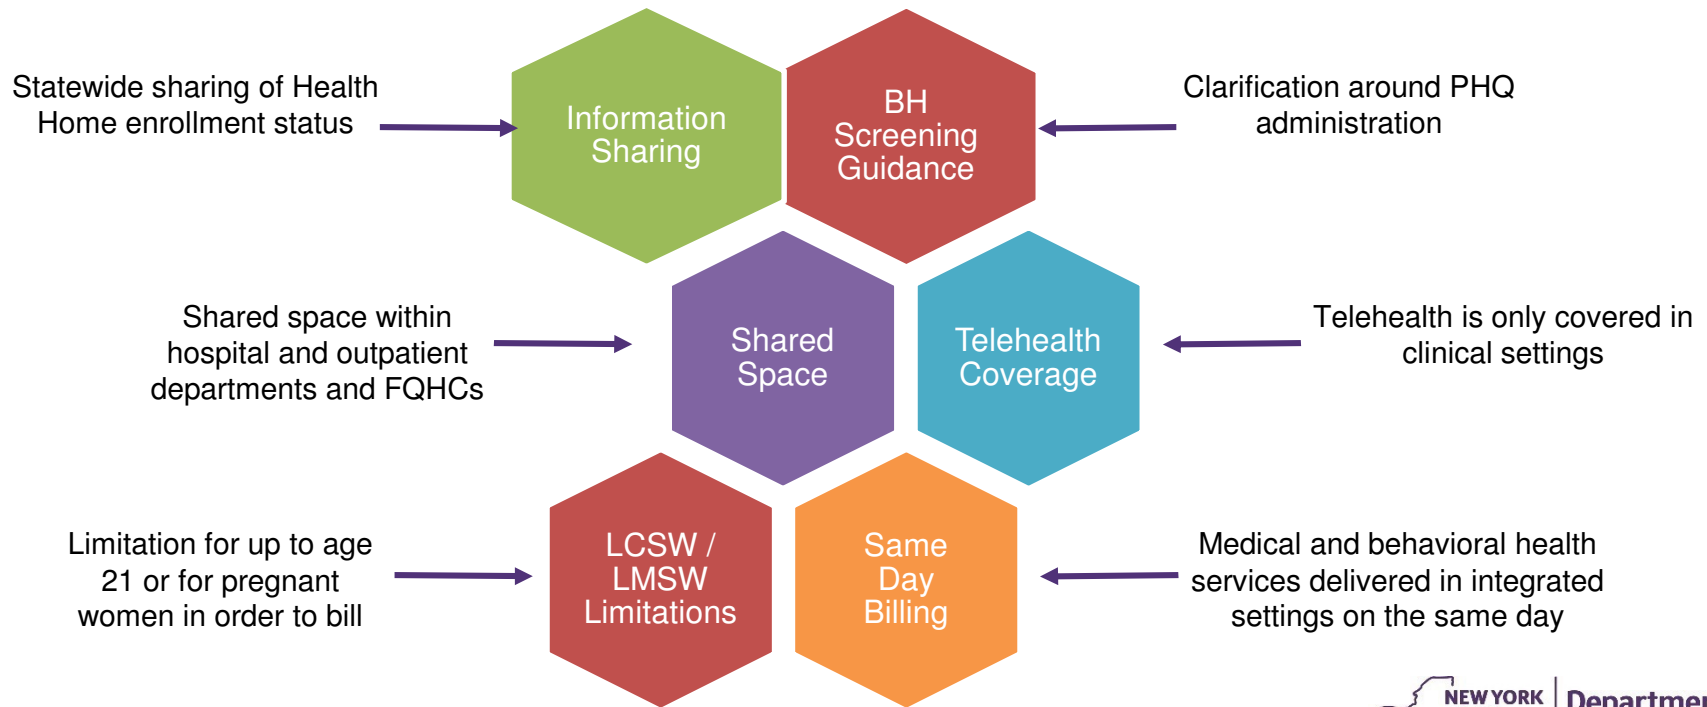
Statewide sharing of Health Home enrollment status

Information Sharing

BH Screening Guidance

Clarification around PHQ administration

Shared space within hospital and outpatient departments and FQHCs

Shared Space

Telehealth Coverage

Telehealth is only covered in clinical settings

Limitation for up to age 21 or for pregnant women in order to bill

LCSW / LMSW Limitations

Same Day Billing

Medical and behavioral health services delivered in integrated settings on the same day

NEW YORK | Departme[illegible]